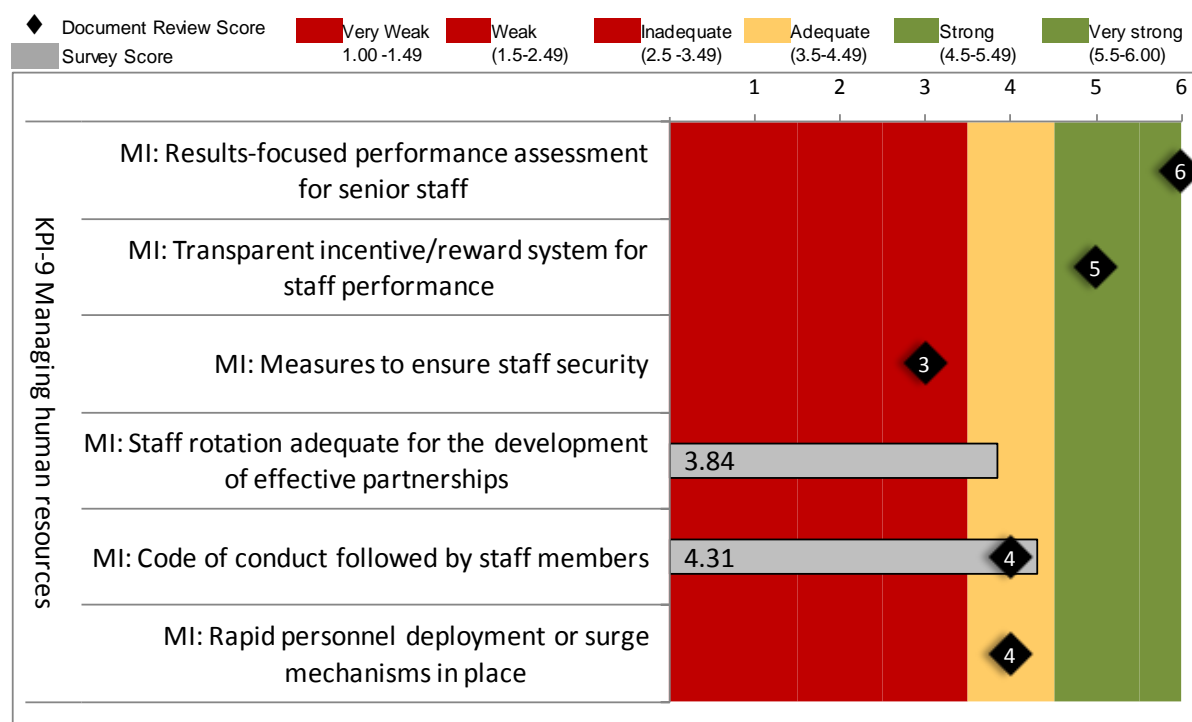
Document Review Score
Survey Score

Very Weak 1.00 -1.49
Weak (1.5-2.49)
Inadequate (2.5 -3.49)
Adequate (3.5-4.49)
Strong (4.5-5.49)
Very strong (5.5-6.00)

1 2 3 4 5 6

KPI-9 Managing human resources

MI: Results-focused performance assessment for senior staff
6

MI: Transparent incentive/reward system for staff performance
5

MI: Measures to ensure staff security
3

MI: Staff rotation adequate for the development of effective partnerships
3.84

MI: Code of conduct followed by staff members
4.31
4

MI: Rapid personnel deployment or surge mechanisms in place
4